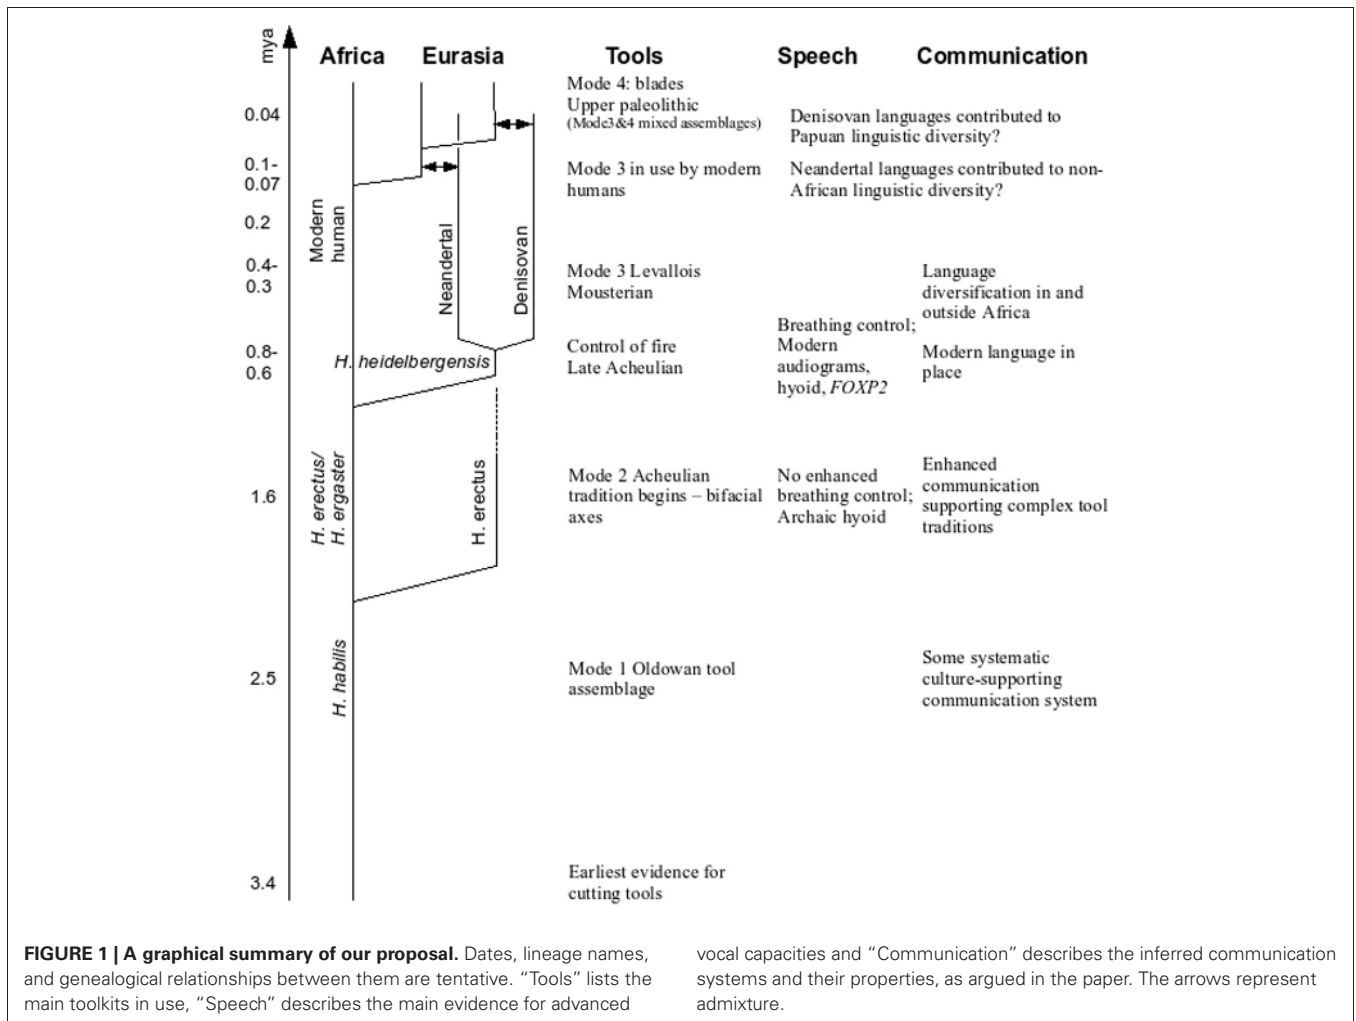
mya

Africa Eurasia Tools Speech Communication

0.04

0.1-
0.07

0.2

0.4-
0.3

0.8-
0.6

1.6

2.5

3.4

Modern human

Neandertal

Denisovan

H. heidelbergensis

H. erectus/ H. ergaster

H. erectus

H. habilis

Mode 4: blades
Upper paleolithic
(Mode3&4 mixed assemblages)

Denisovan languages contributed to Papuan linguistic diversity?

Mode 3 in use by modern humans

Neandertal languages contributed to non-African linguistic diversity?

Mode 3 Levallois Mousterian

Language diversification in and outside Africa

Breathing control; Modern audiograms, hyoid, *FOXP2*

Control of fire
Late Acheulian

Modern language in place

Mode 2 Acheulian tradition begins – bifacial axes

No enhanced breathing control; Archaic hyoid

Enhanced communication supporting complex tool traditions

Mode 1 Oldowan tool assemblage

Some systematic culture-supporting communication system

Earliest evidence for cutting tools

**FIGURE 1 | A graphical summary of our proposal.** Dates, lineage names, and genealogical relationships between them are tentative. "Tools" lists the main toolkits in use, "Speech" describes the main evidence for advanced vocal capacities and "Communication" describes the inferred communication systems and their properties, as argued in the paper. The arrows represent admixture.